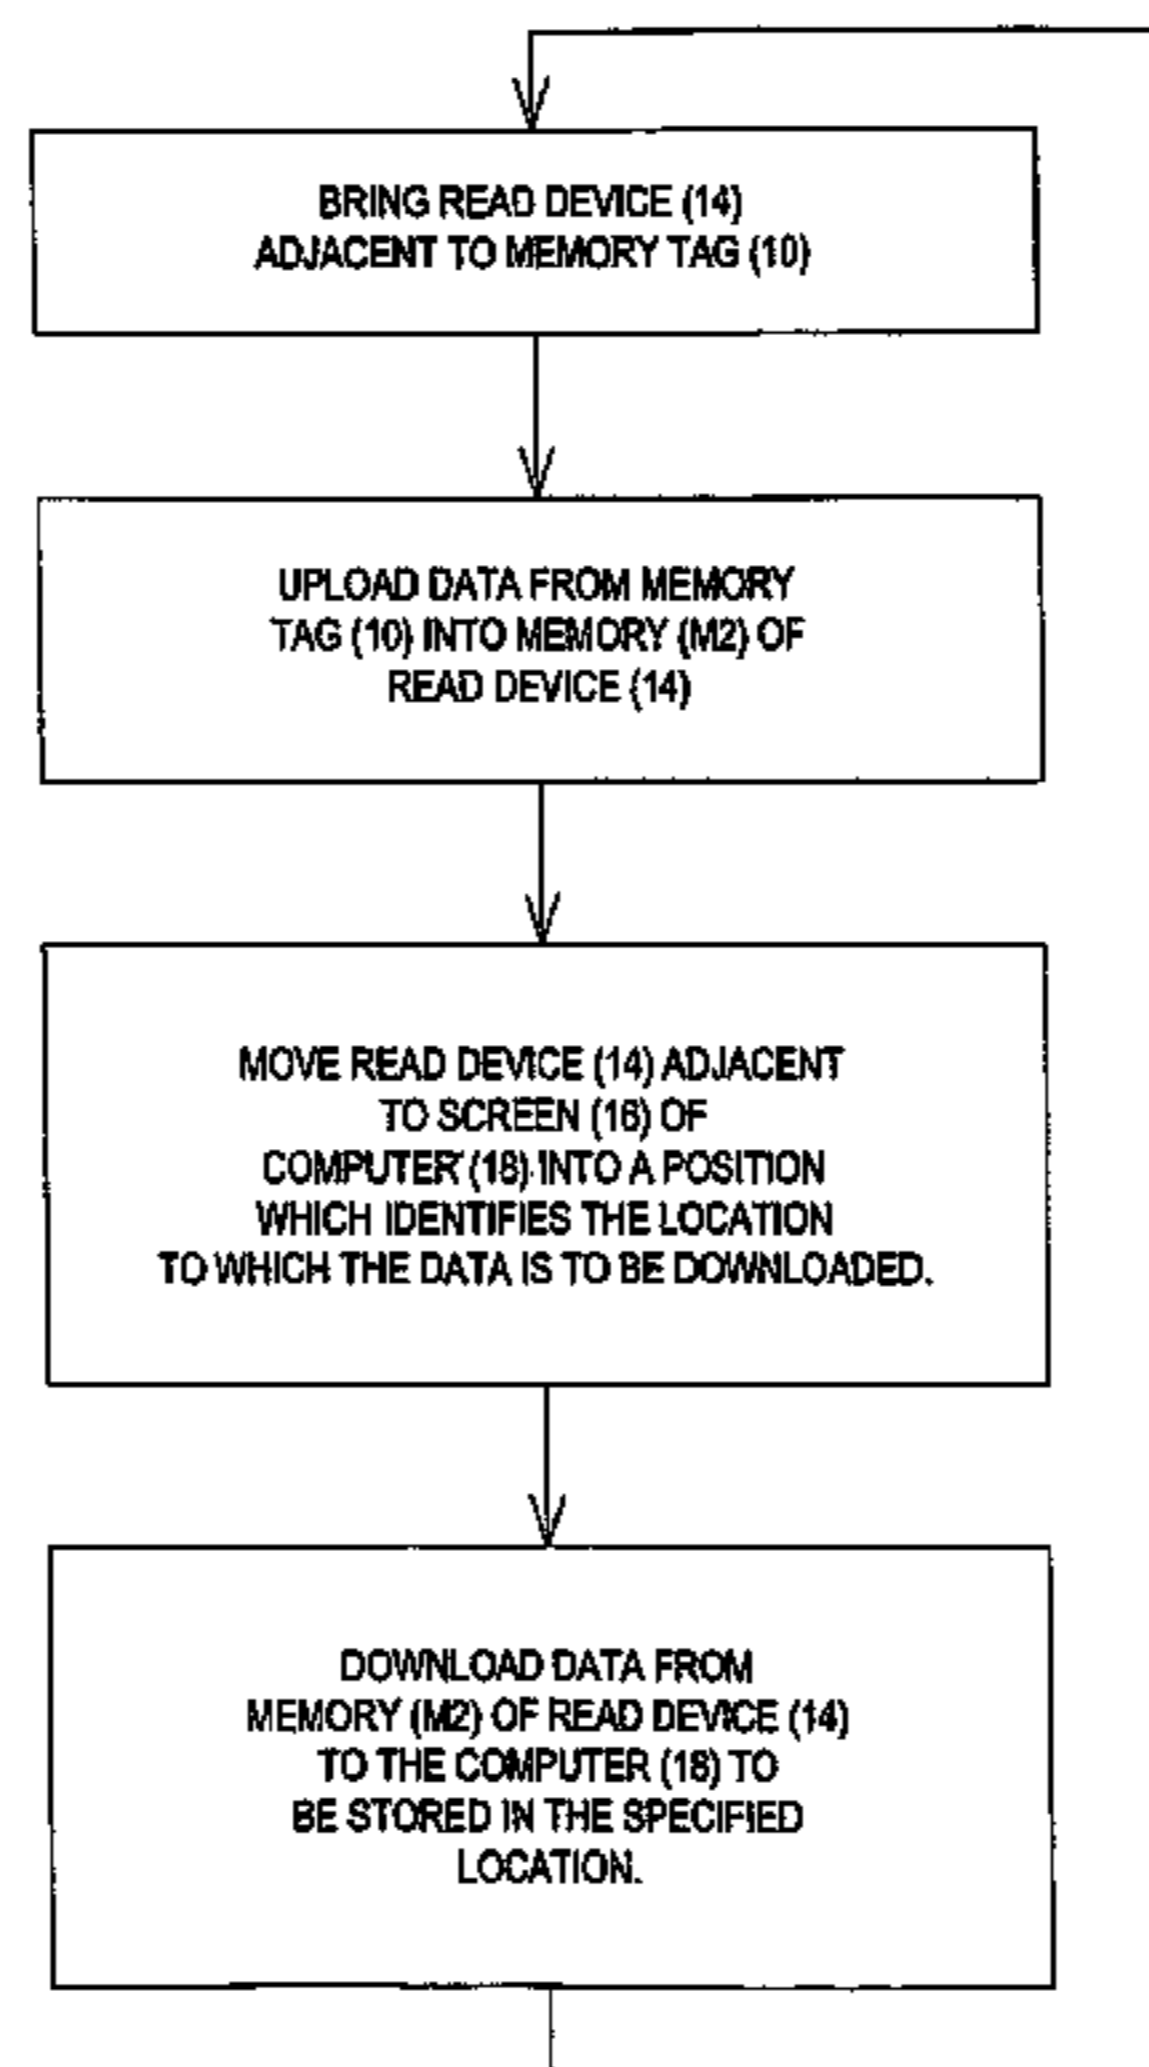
BRING READ DEVICE (14) ADJACENT TO MEMORY TAG (10)

UPLOAD DATA FROM MEMORY TAG (10) INTO MEMORY (M2) OF READ DEVICE (14)

MOVE READ DEVICE (14) ADJACENT TO SCREEN (16) OF COMPUTER (18) INTO A POSITION WHICH IDENTIFIES THE LOCATION TO WHICH THE DATA IS TO BE DOWNLOADED.

DOWNLOAD DATA FROM MEMORY (M2) OF READ DEVICE (14) TO THE COMPUTER (18) TO BE STORED IN THE SPECIFIED LOCATION.